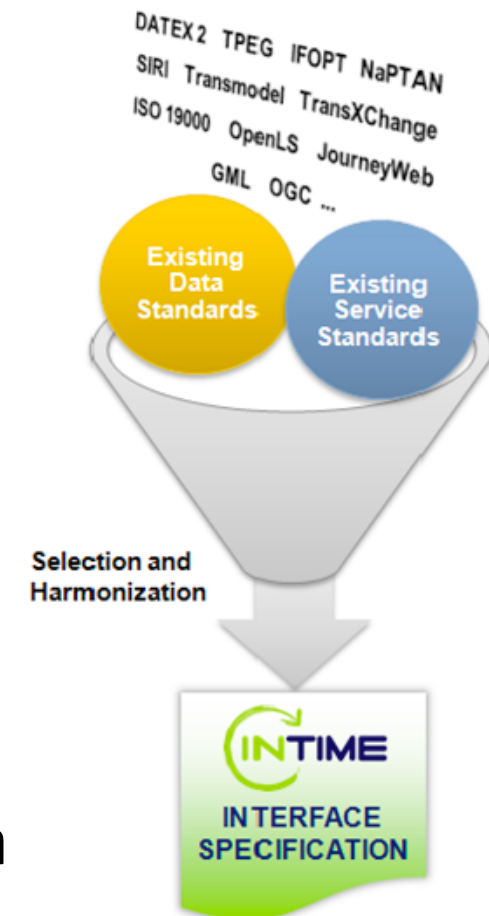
DATEX 2 TPEG IFOPT NaPTAN
SIRI Transmodel TransXChange
ISO 19000 OpenLS JourneyWeb
GML OGC ...

Existing Data Standards

Existing Service Standards

Selection and Harmonization

INTIME

INTERFACE SPECIFICATION

n